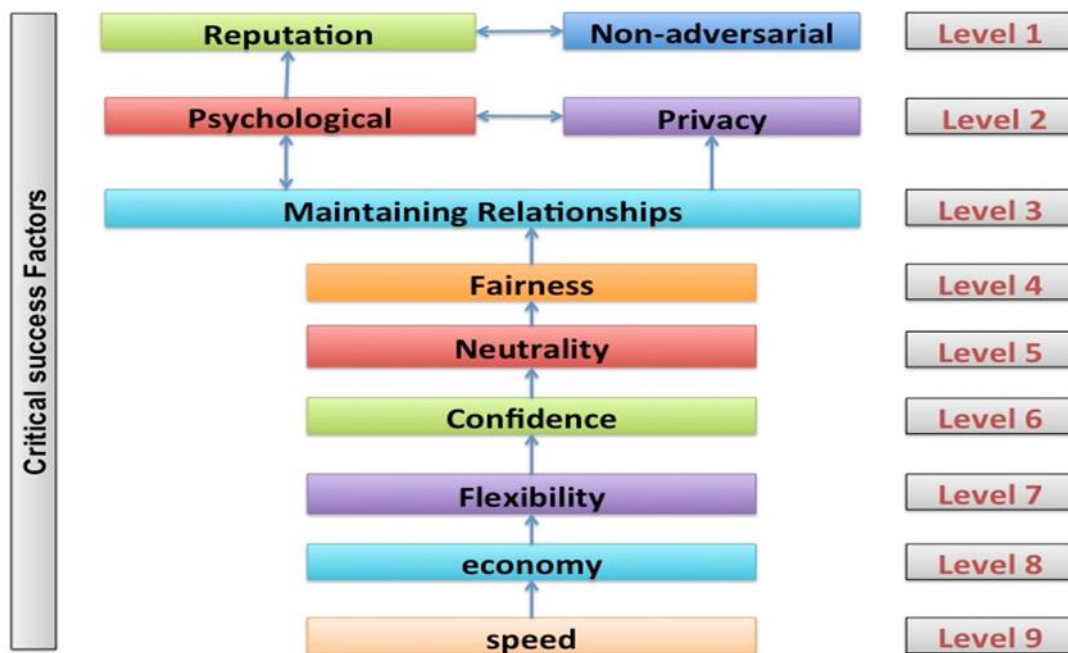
Critical success Factors

Reputation
Non-adversarial
Level 1

Psychological
Privacy
Level 2

Maintaining Relationships
Level 3

Fairness
Level 4

Neutrality
Level 5

Confidence
Level 6

Flexibility
Level 7

economy
Level 8

speed
Level 9